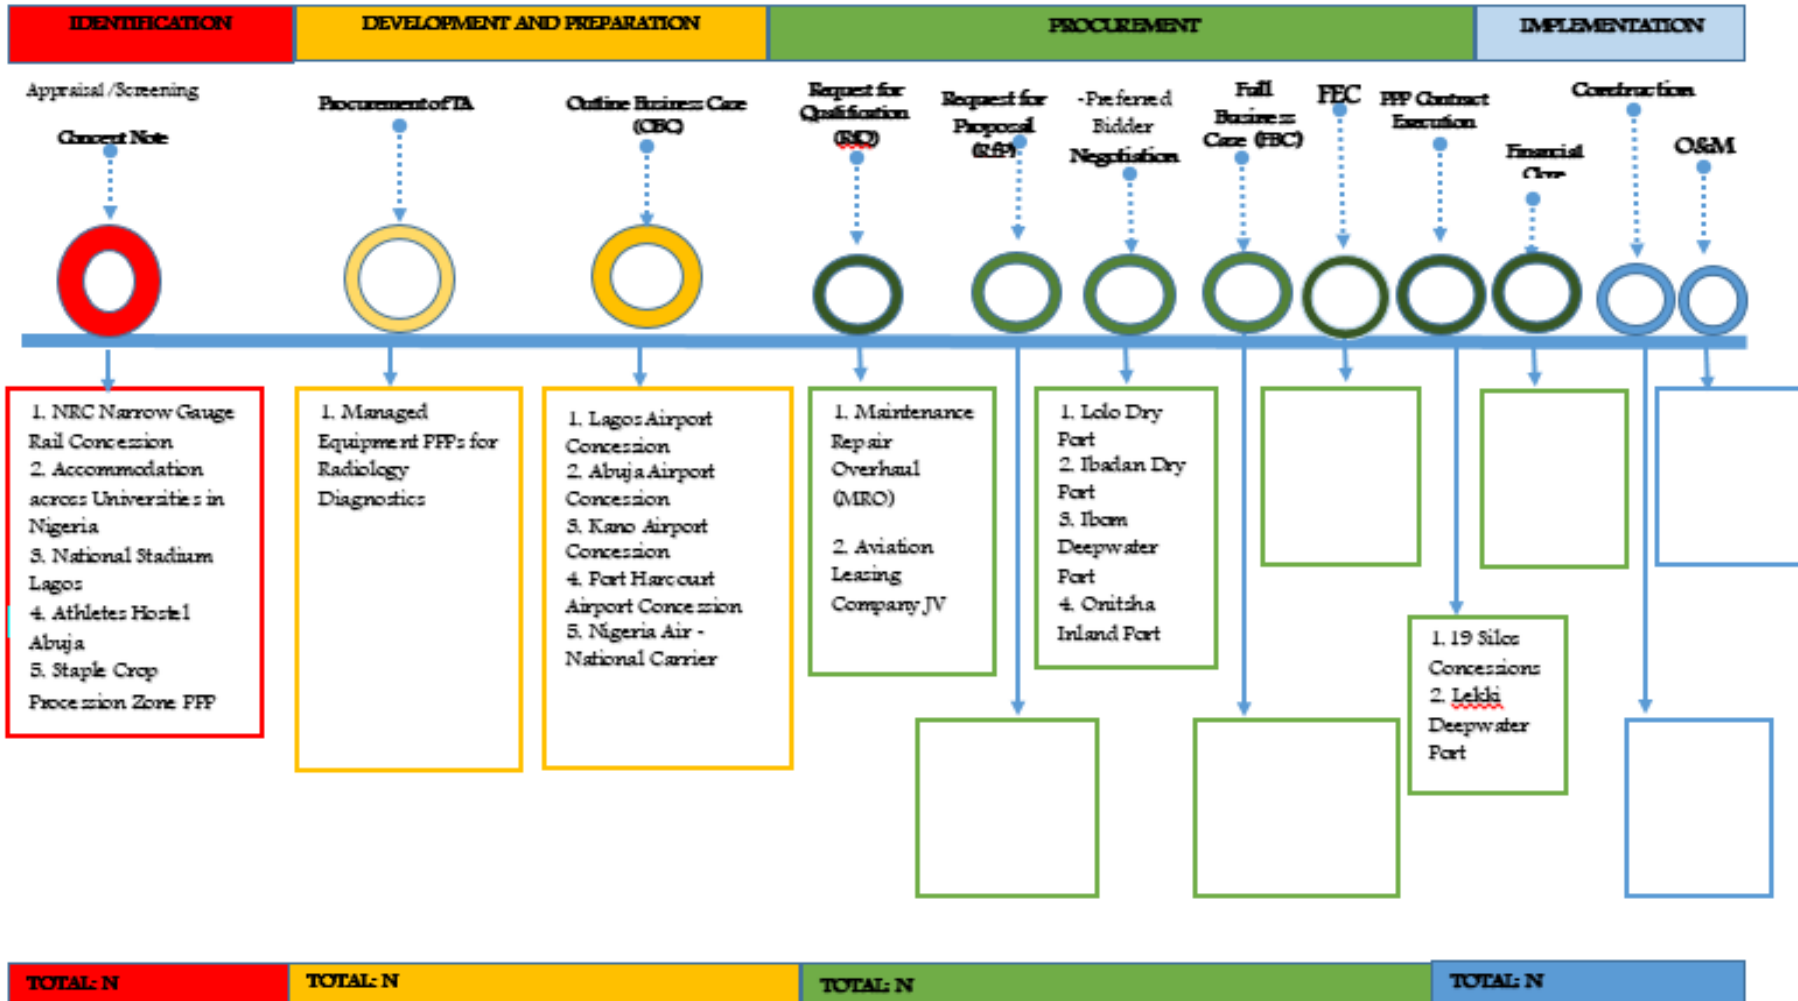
IDENTIFICATION | DEVELOPMENT AND PREPARATION | PROCUREMENT | IMPLEMENTATION

Appraisal /Screening

Concept Note

Procurement of TA

Outline Business Case (OBC)

Request for Qualification (RFQ)

Request for Proposal (RFP)

-Preferred Bidder Negotiation

Full Business Case (FBC)

FEC

PPP Contract Execution

Financial Close

Construction

O&M

1. NRC Narrow Gauge Rail Concession
2. Accommodation across Universities in Nigeria
3. National Stadium Lagos
4. Athletes Hostel Abuja
5. Staple Crop Procession Zone PPP

1. Managed Equipment PPPs for Radiology Diagnostics

1. Lagos Airport Concession
2. Abuja Airport Concession
3. Kano Airport Concession
4. Port Harcourt Airport Concession
5. Nigeria Air - National Carrier

1. Maintenance Repair Overhaul (MRO)

2. Aviation Leasing Company JV

1. Lolo Dry Port
2. Ibadan Dry Port
3. Ibom Deepwater Port
4. Onitsha Inland Port

1. 19 Silos Concessions
2. Lekki Deepwater Port

TOTAL: N | TOTAL: N | TOTAL: N | TOTAL: N